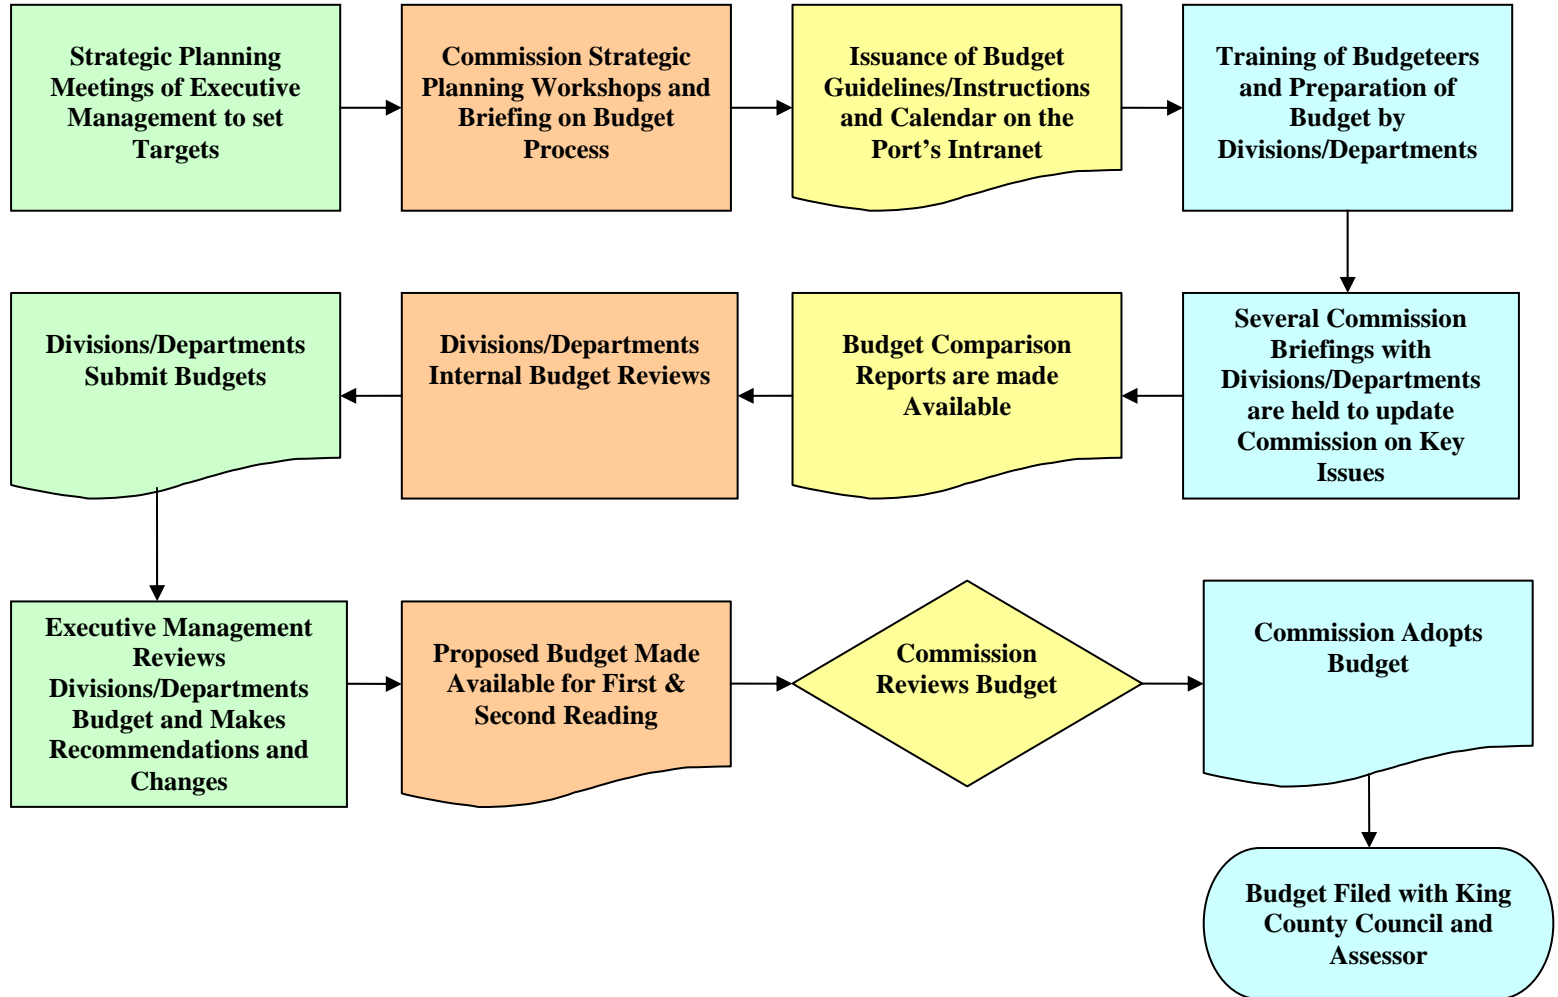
Strategic Planning Meetings of Executive Management to set Targets

Commission Strategic Planning Workshops and Briefing on Budget Process

Issuance of Budget Guidelines/Instructions and Calendar on the Port’s Intranet

Training of Budgeteers and Preparation of Budget by Divisions/Departments

Several Commission Briefings with Divisions/Departments are held to update Commission on Key Issues

Budget Comparison Reports are made Available

Divisions/Departments Internal Budget Reviews

Divisions/Departments Submit Budgets

Executive Management Reviews Divisions/Departments Budget and Makes Recommendations and Changes

Proposed Budget Made Available for First & Second Reading

Commission Reviews Budget

Commission Adopts Budget

Budget Filed with King County Council and Assessor